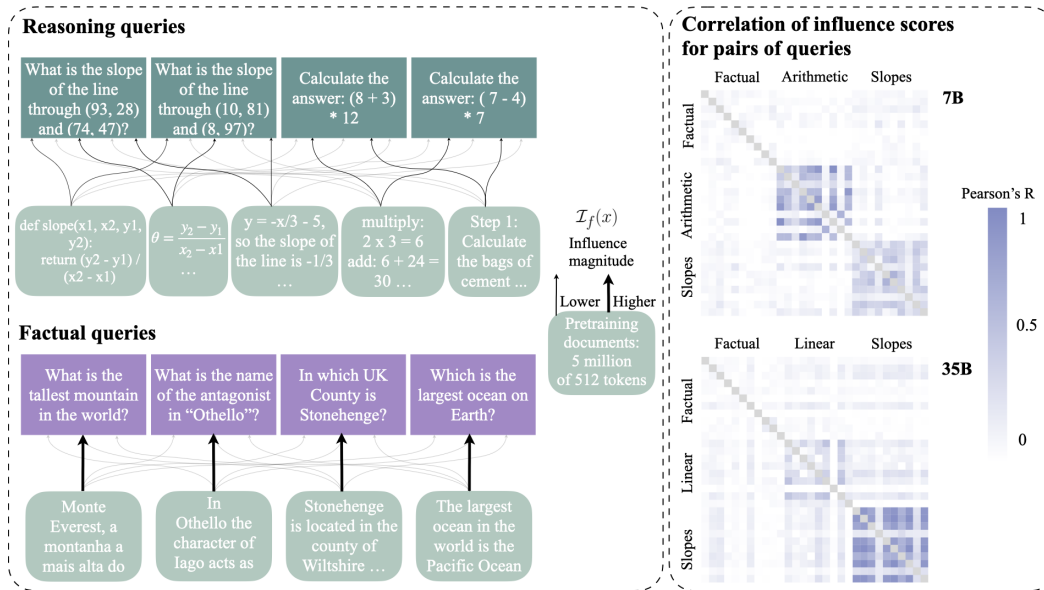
**Reasoning queries**

What is the slope of the line through (93, 28) and (74, 47)?

What is the slope of the line through (10, 81) and (8, 97)?

Calculate the answer: (8 + 3) * 12

Calculate the answer: ( 7 - 4) * 7

def slope(x1, x2, y1, y2): return (y2 - y1) / (x2 - x1)

$\theta = \frac{y_2 - y_1}{x_2 - x1}$ …

y = -x/3 - 5, so the slope of the line is -1/3 …

multiply: 2 x 3 = 6 add: 6 + 24 = 30 …

Step 1: Calculate the bags of cement ...

$\mathcal{I}_f(x)$

Influence magnitude

Lower Higher

Pretraining documents: 5 million of 512 tokens

**Factual queries**

What is the tallest mountain in the world?

What is the name of the antagonist in "Othello"?

In which UK County is Stonehenge?

Which is the largest ocean on Earth?

Monte Everest, a montanha a mais alta do

In Othello the character of Iago acts as

Stonehenge is located in the county of Wiltshire …

The largest ocean in the world is the Pacific Ocean

**Correlation of influence scores for pairs of queries**

Factual Arithmetic Slopes

**7B**

Factual

Arithmetic

Slopes

Pearson's R

1

0.5

0

Factual Linear Slopes

**35B**

Factual

Linear

Slopes